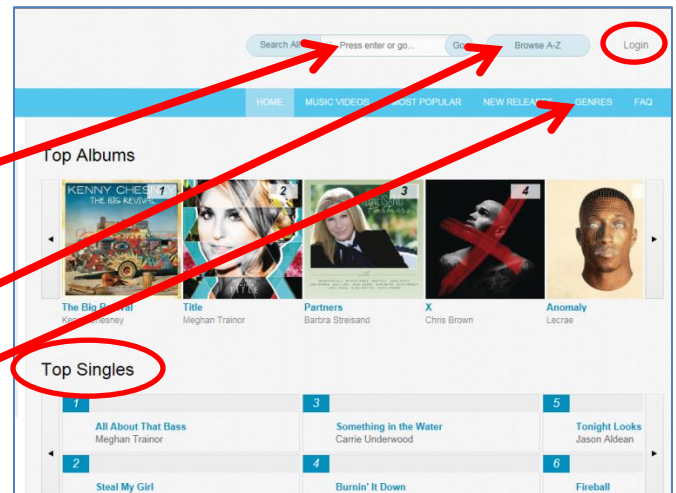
Search All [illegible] Press enter or go... Go Browse A-Z Login

HOME MUSIC VIDEOS MOST POPULAR NEW RELEASES GENRES FAQ

Top Albums

KENNY CHES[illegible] THE BIG REVIVAL 1
2
3
4

The Big Revival
Kenny Chesney

Title
Meghan Trainor

Partners
Barbra Streisand

X
Chris Brown

Anomaly
Lecrae

Top Singles

1 All About That Bass
Meghan Trainor

3 Something in the Water
Carrie Underwood

5 Tonight Looks
Jason Aldean

2 Steal My Girl

4 Burnin' It Down

6 Fireball